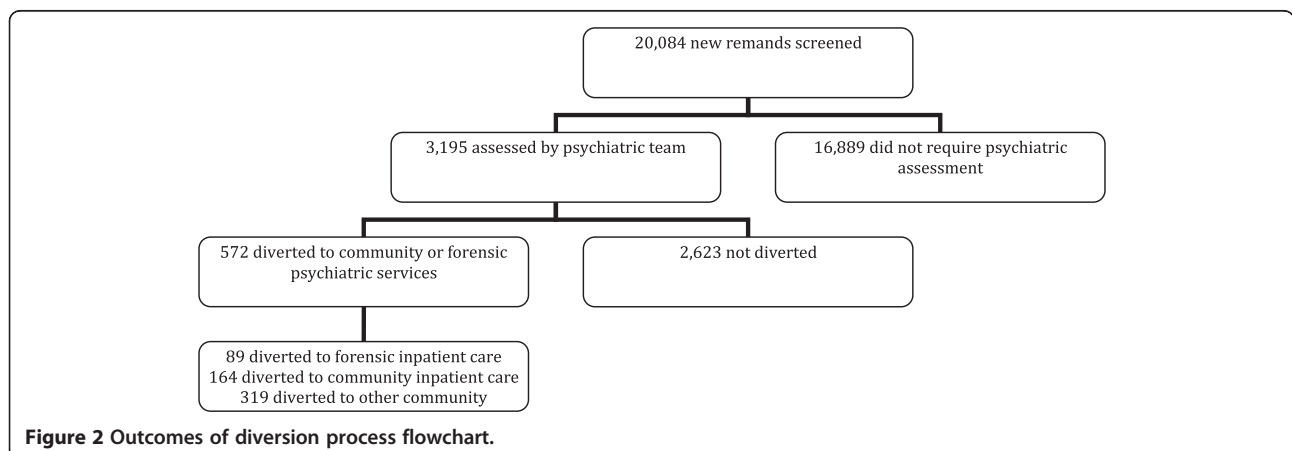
20,084 new remands screened

3,195 assessed by psychiatric team

16,889 did not require psychiatric assessment

572 diverted to community or forensic psychiatric services

2,623 not diverted

89 diverted to forensic inpatient care
164 diverted to community inpatient care
319 diverted to other community

Figure 2 Outcomes of diversion process flowchart.